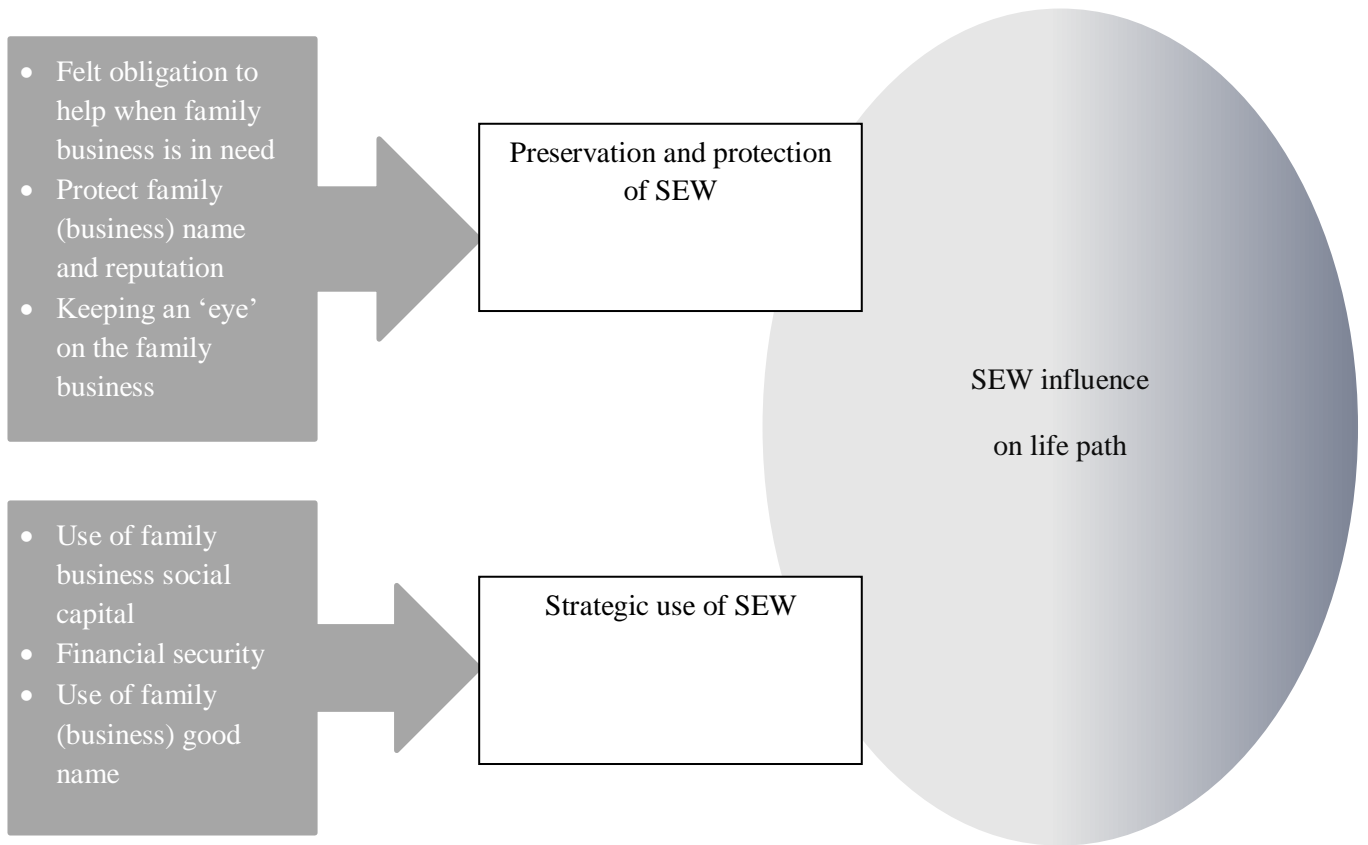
- Felt obligation to help when family business is in need
- Protect family (business) name and reputation
- Keeping an 'eye' on the family business

Preservation and protection of SEW

SEW influence

on life path

- Use of family business social capital
- Financial security
- Use of family (business) good name

Strategic use of SEW